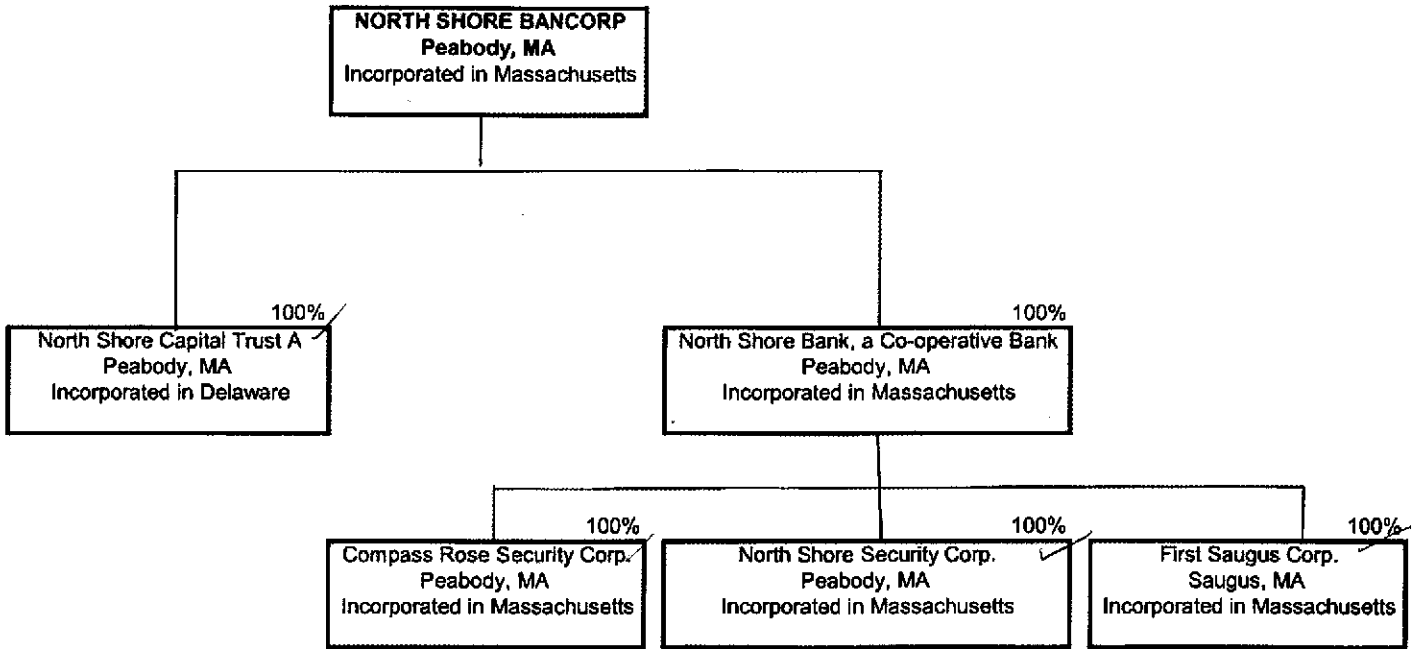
NORTH SHORE BANCORP
Peabody, MA
Incorporated in Massachusetts

100%
North Shore Capital Trust A
Peabody, MA
Incorporated in Delaware

100%
North Shore Bank, a Co-operative Bank
Peabody, MA
Incorporated in Massachusetts

100%
Compass Rose Security Corp.
Peabody, MA
Incorporated in Massachusetts

100%
North Shore Security Corp.
Peabody, MA
Incorporated in Massachusetts

100%
First Saugus Corp.
Saugus, MA
Incorporated in Massachusetts